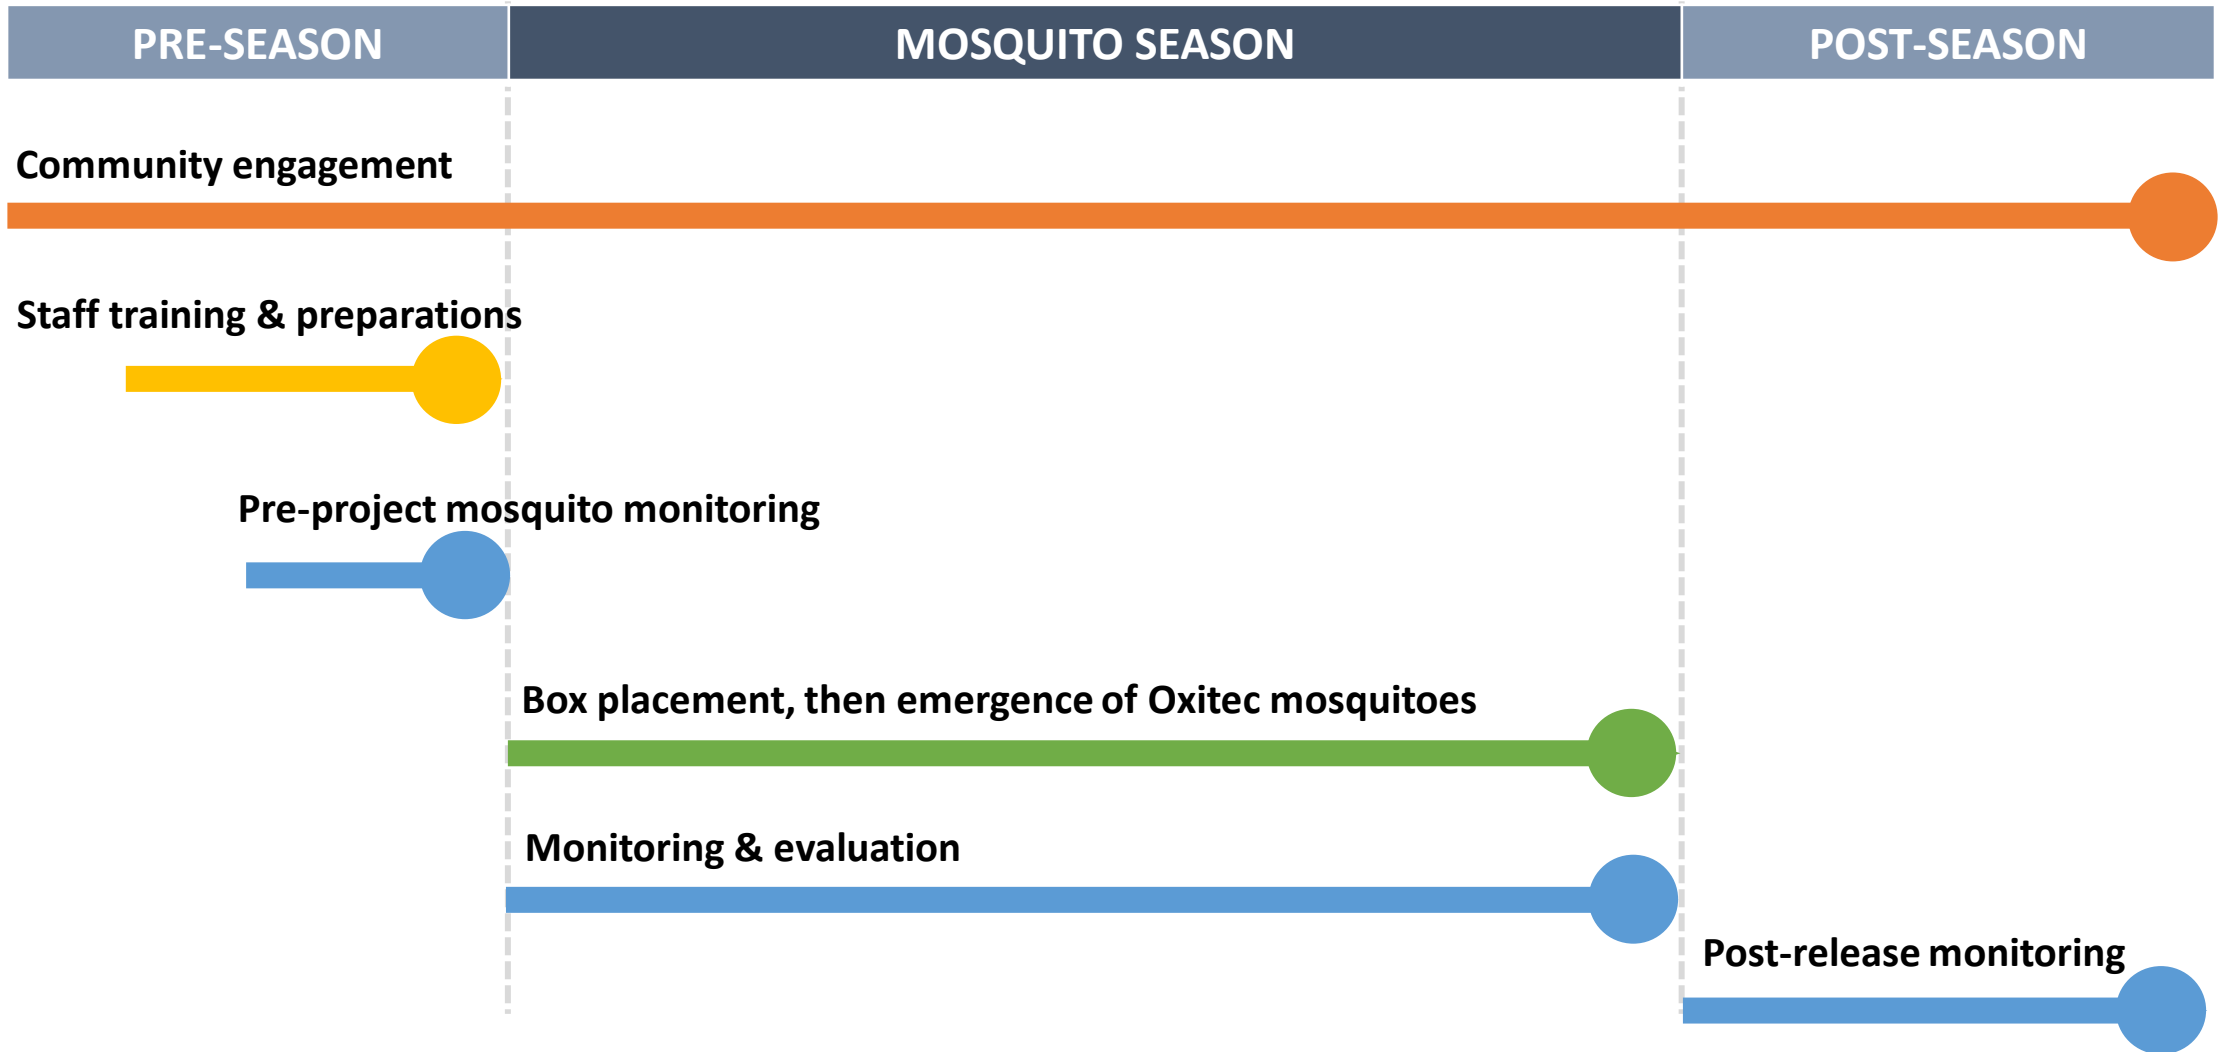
PRE-SEASON
MOSQUITO SEASON
POST-SEASON

Community engagement

Staff training & preparations

Pre-project mosquito monitoring

Box placement, then emergence of Oxitec mosquitoes

Monitoring & evaluation

Post-release monitoring